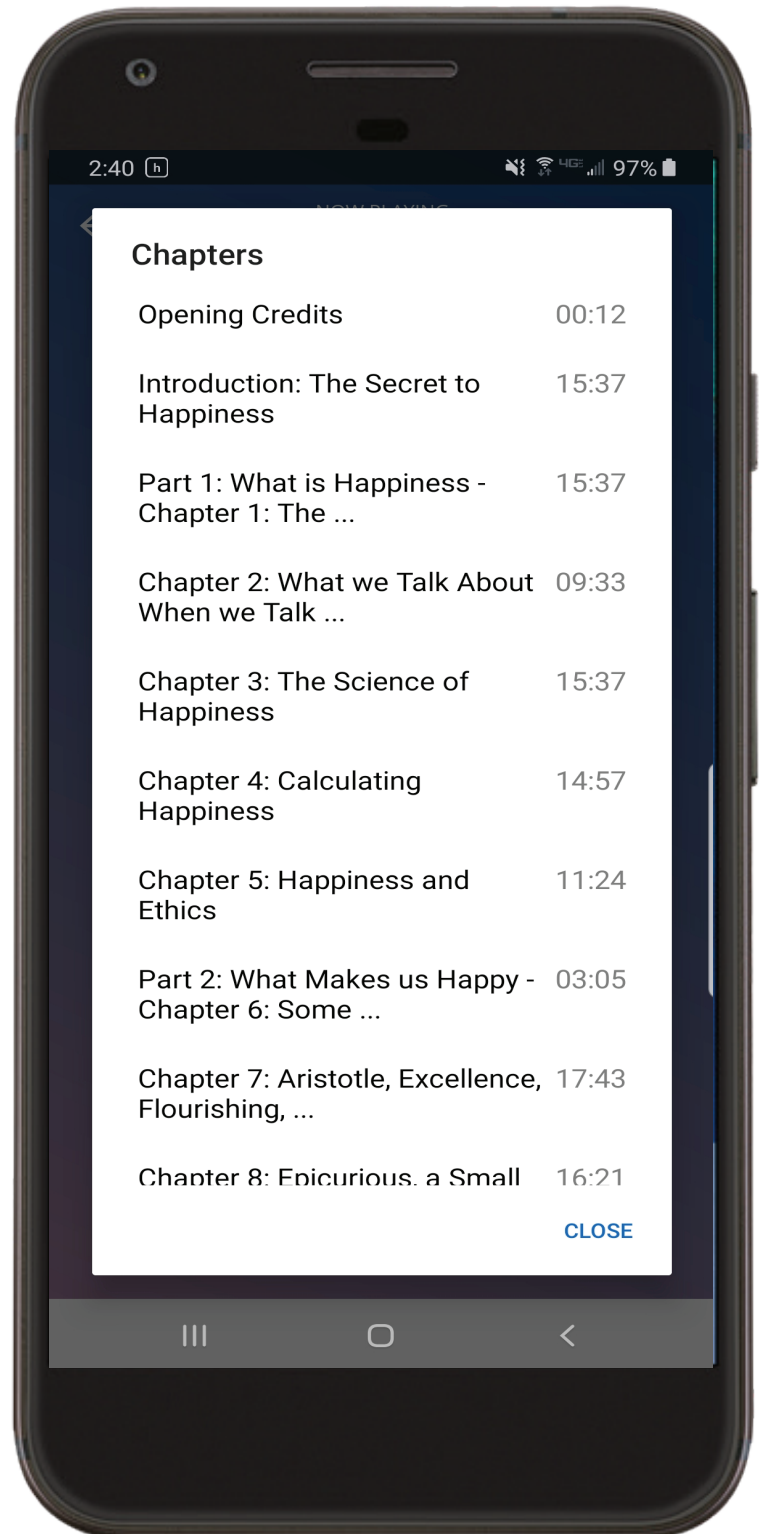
2:40 h

4G 97%

NOW PLAYING

Chapters

| | |
|---|---|
| Opening Credits | 00:12 |
| Introduction: The Secret to Happiness | 15:37 |
| Part 1: What is Happiness - Chapter 1: The ... | 15:37 |
| Chapter 2: What we Talk About When we Talk ... | 09:33 |
| Chapter 3: The Science of Happiness | 15:37 |
| Chapter 4: Calculating Happiness | 14:57 |
| Chapter 5: Happiness and Ethics | 11:24 |
| Part 2: What Makes us Happy - Chapter 6: Some ... | 03:05 |
| Chapter 7: Aristotle, Excellence, Flourishing, ... | 17:43 |
| Chapter 8: Epicurious, a Small | 16:21 |

CLOSE